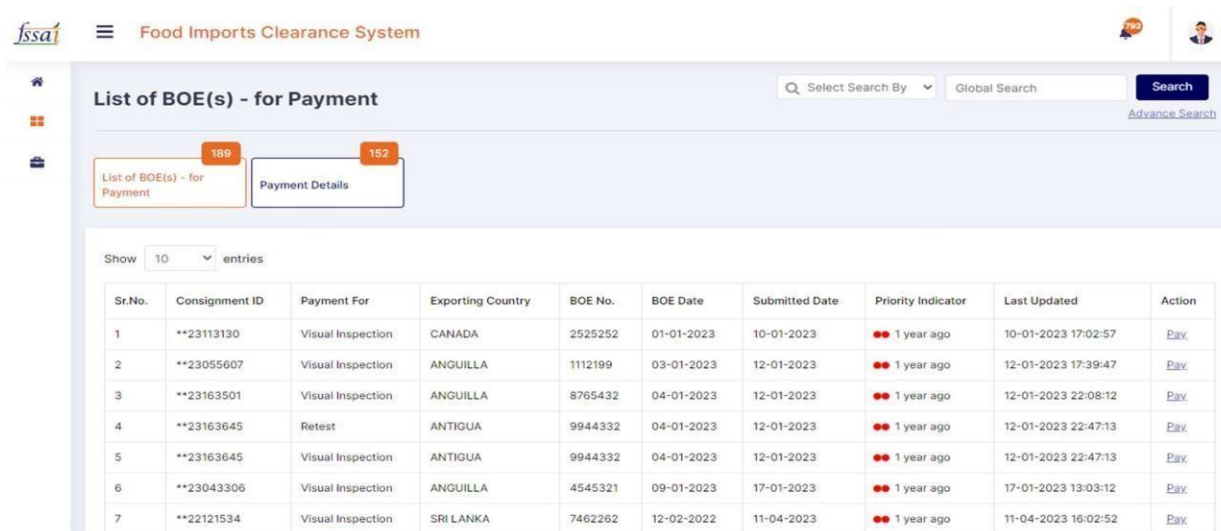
fssai Food Imports Clearance System

792

List of BOE(s) - for Payment

Select Search By

Global Search

Search

Advance Search

189
List of BOE(s) - for Payment

152
Payment Details

Show 10 entries

| Sr.No. | Consignment ID | Payment For | Exporting Country | BOE No. | BOE Date | Submitted Date | Priority Indicator | Last Updated | Action |
|---|---|---|---|---|---|---|---|---|---|
| 1 | **23113130 | Visual Inspection | CANADA | 2525252 | 01-01-2023 | 10-01-2023 | 1 year ago | 10-01-2023 17:02:57 | Pay |
| 2 | **23055607 | Visual Inspection | ANGUILLA | 1112199 | 03-01-2023 | 12-01-2023 | 1 year ago | 12-01-2023 17:39:47 | Pay |
| 3 | **23163501 | Visual Inspection | ANGUILLA | 8765432 | 04-01-2023 | 12-01-2023 | 1 year ago | 12-01-2023 22:08:12 | Pay |
| 4 | **23163645 | Retest | ANTIGUA | 9944332 | 04-01-2023 | 12-01-2023 | 1 year ago | 12-01-2023 22:47:13 | Pay |
| 5 | **23163645 | Visual Inspection | ANTIGUA | 9944332 | 04-01-2023 | 12-01-2023 | 1 year ago | 12-01-2023 22:47:13 | Pay |
| 6 | **23043306 | Visual Inspection | ANGUILLA | 4545321 | 09-01-2023 | 17-01-2023 | 1 year ago | 17-01-2023 13:03:12 | Pay |
| 7 | **22121534 | Visual Inspection | SRI LANKA | 7462262 | 12-02-2022 | 11-04-2023 | 1 year ago | 11-04-2023 16:02:52 | Pay |